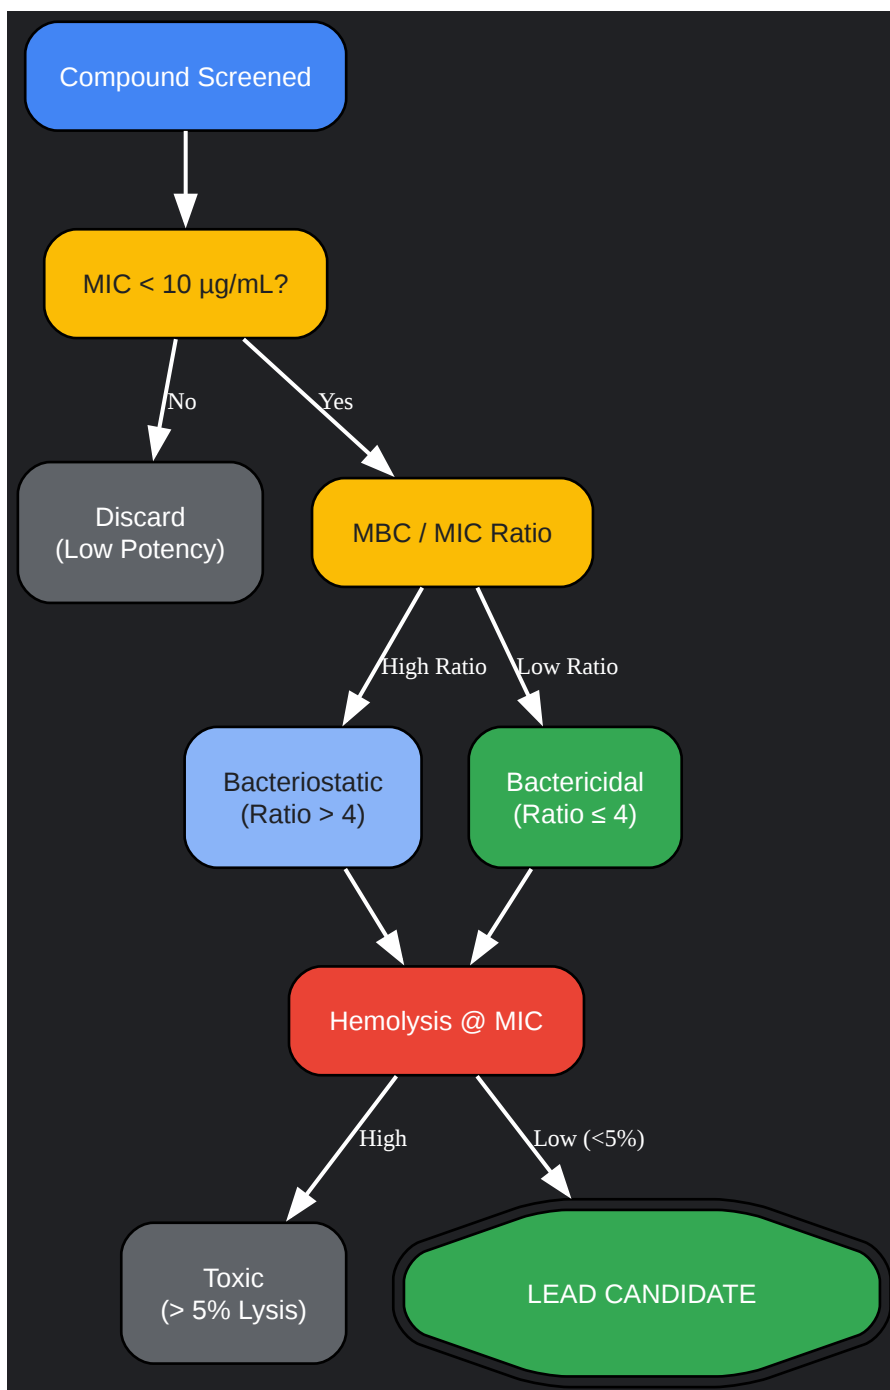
Compound Screened

MIC < 10 µg/mL?

No

Yes

Discard
(Low Potency)

MBC / MIC Ratio

High Ratio

Low Ratio

Bacteriostatic
(Ratio > 4)

Bactericidal
(Ratio ≤ 4)

Hemolysis @ MIC

High

Low (<5%)

Toxic
(> 5% Lysis)

LEAD CANDIDATE